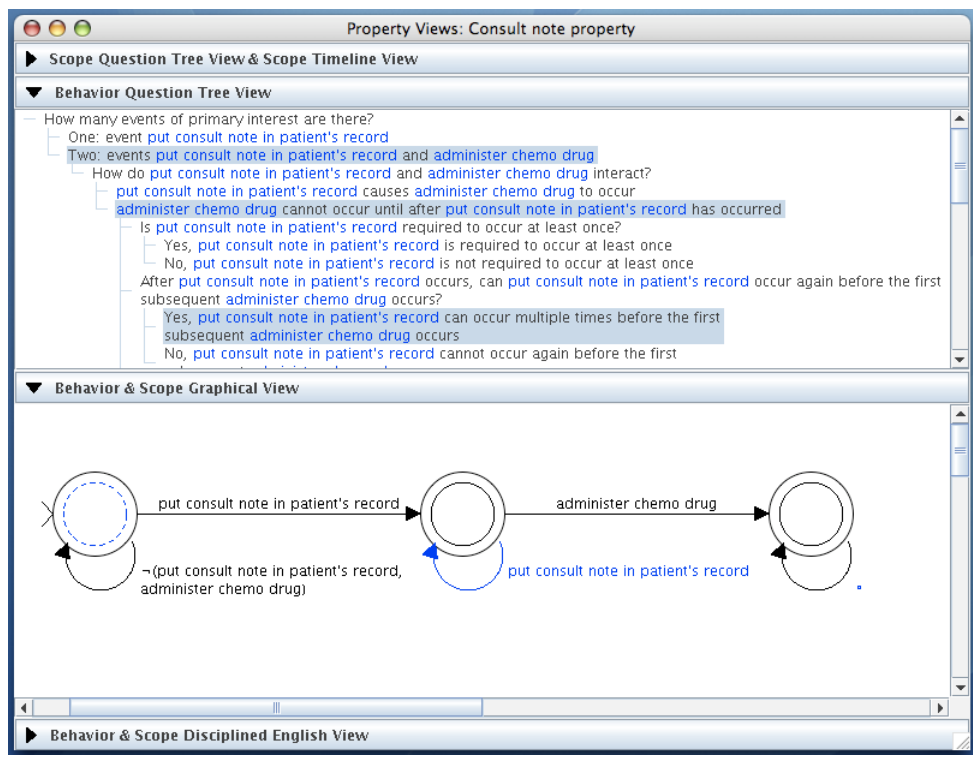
Property Views: Consult note property

Scope Question Tree View & Scope Timeline View

Behavior Question Tree View

How many events of primary interest are there?
One: event put consult note in patient's record
Two: events put consult note in patient's record and administer chemo drug
How do put consult note in patient's record and administer chemo drug interact?
put consult note in patient's record causes administer chemo drug to occur
administer chemo drug cannot occur until after put consult note in patient's record has occurred
Is put consult note in patient's record required to occur at least once?
Yes, put consult note in patient's record is required to occur at least once
No, put consult note in patient's record is not required to occur at least once
After put consult note in patient's record occurs, can put consult note in patient's record occur again before the first subsequent administer chemo drug occurs?
Yes, put consult note in patient's record can occur multiple times before the first subsequent administer chemo drug occurs
No, put consult note in patient's record cannot occur again before the first
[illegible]

Behavior & Scope Graphical View

put consult note in patient's record
administer chemo drug
¬(put consult note in patient's record, administer chemo drug)
put consult note in patient's record

Behavior & Scope Disciplined English View